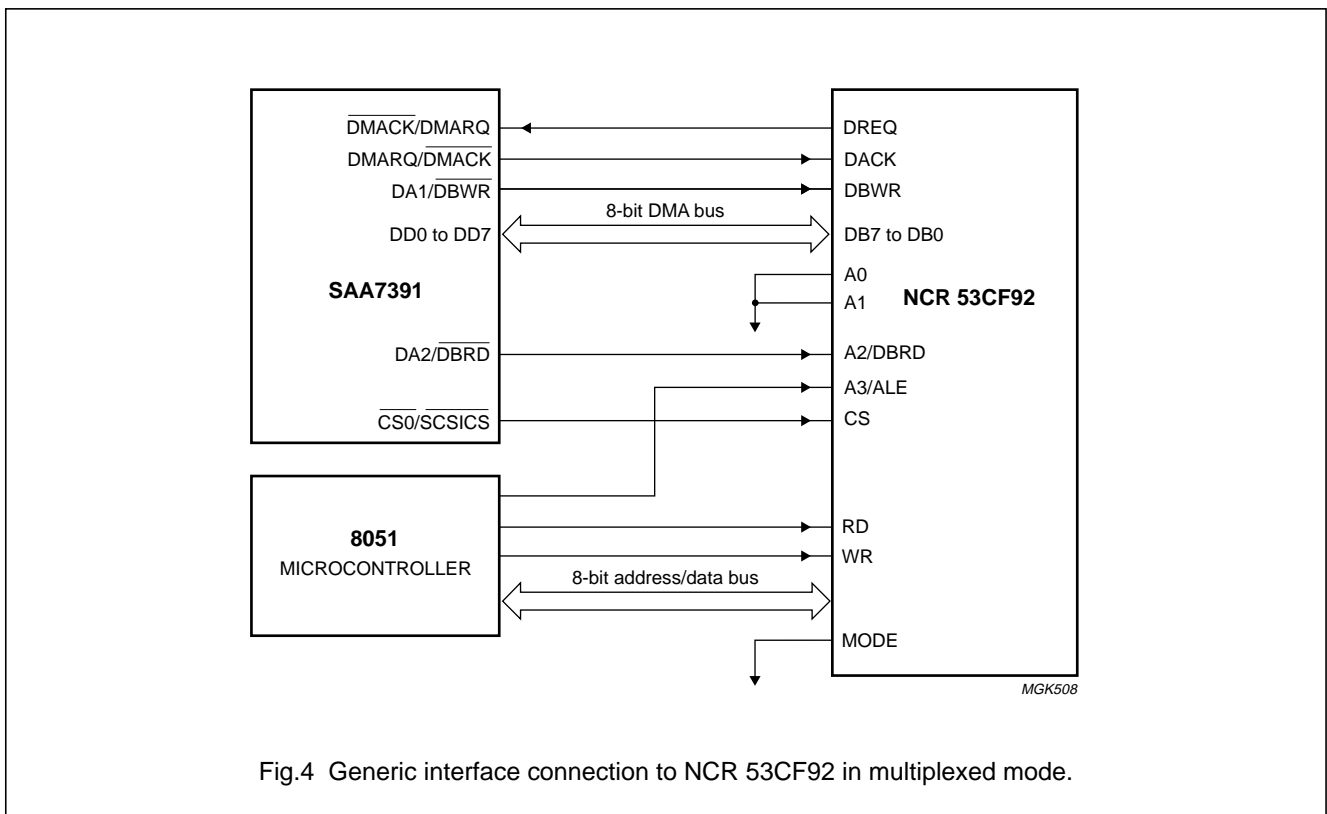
$\overline{DMACK}$/DMARQ
DMARQ/$\overline{DMACK}$
DA1/$\overline{DBWR}$
DD0 to DD7

SAA7391

DA2/$\overline{DBRD}$

$\overline{CS0}$/$\overline{SCSICS}$

8-bit DMA bus

DREQ
DACK
DBWR
DB7 to DB0
A0
A1
NCR 53CF92
A2/DBRD
A3/ALE
CS

8051
MICROCONTROLLER

8-bit address/data bus

RD
WR

MODE

MGK508

Fig.4 Generic interface connection to NCR 53CF92 in multiplexed mode.